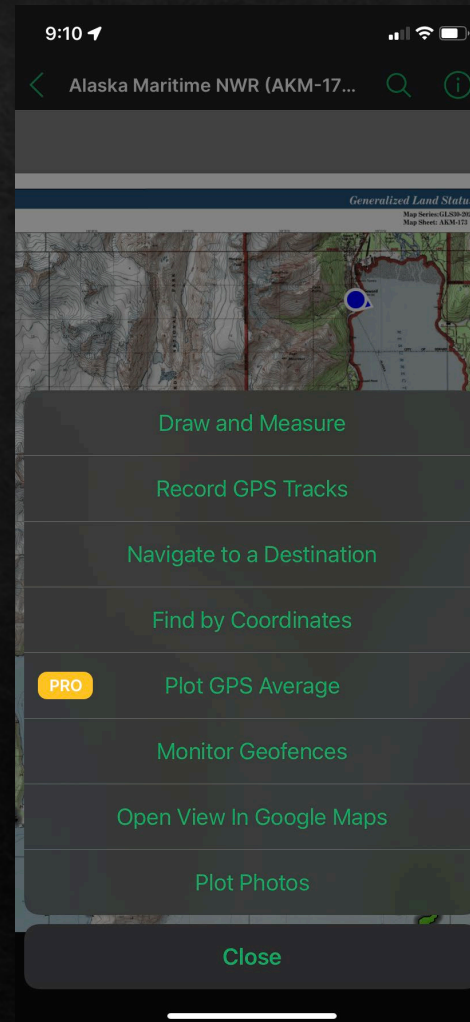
9:10

Alaska Maritime NWR (AKM-17...

Generalized Land Status
Map Series: GLS30-20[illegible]
Map Sheet: AKM-17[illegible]

Draw and Measure

Record GPS Tracks

Navigate to a Destination

Find by Coordinates

PRO Plot GPS Average

Monitor Geofences

Open View In Google Maps

Plot Photos

Close